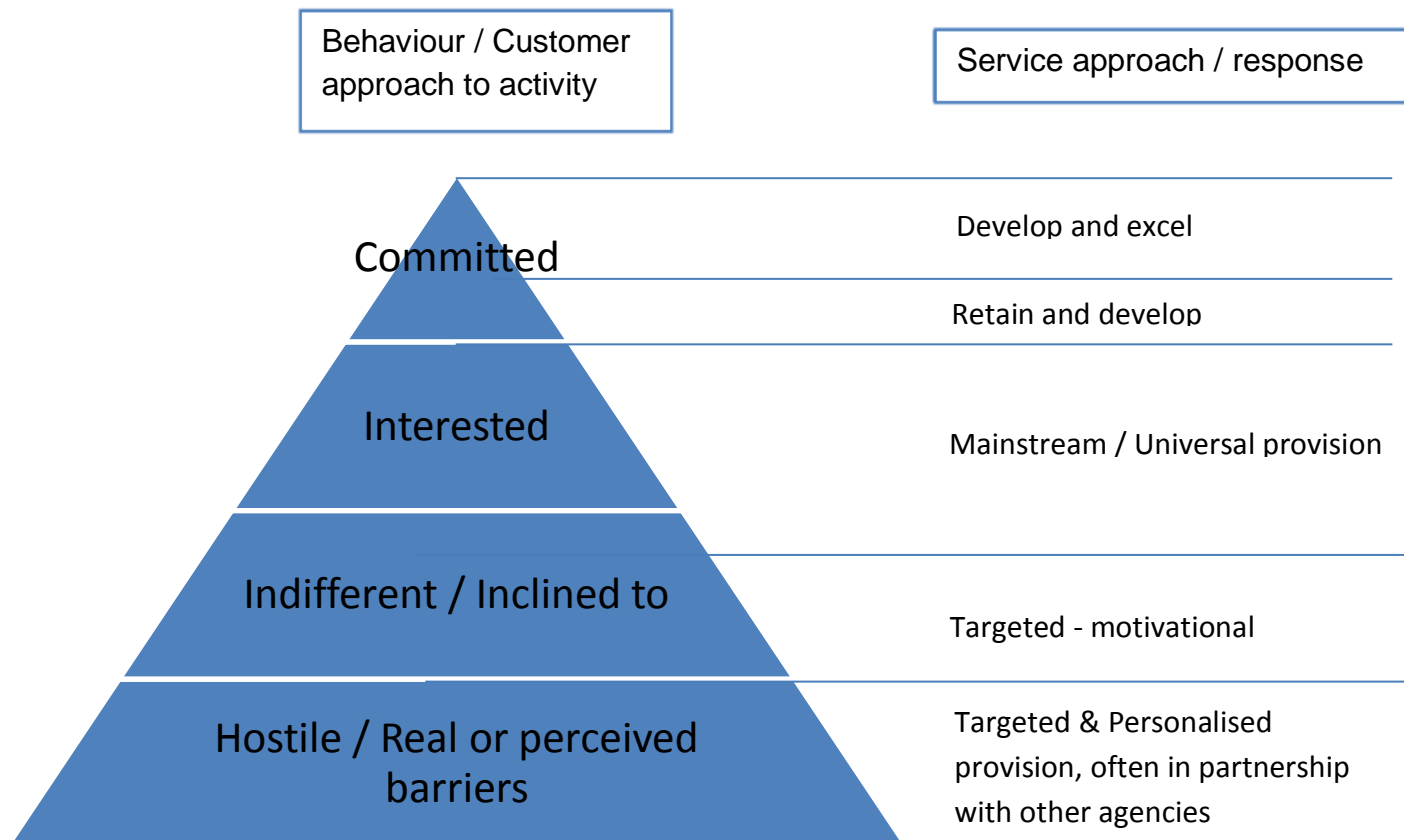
Behaviour / Customer approach to activity

Service approach / response

Committed

Develop and excel

Retain and develop

Interested

Mainstream / Universal provision

Indifferent / Inclined to

Targeted - motivational

Hostile / Real or perceived barriers

Targeted & Personalised provision, often in partnership with other agencies